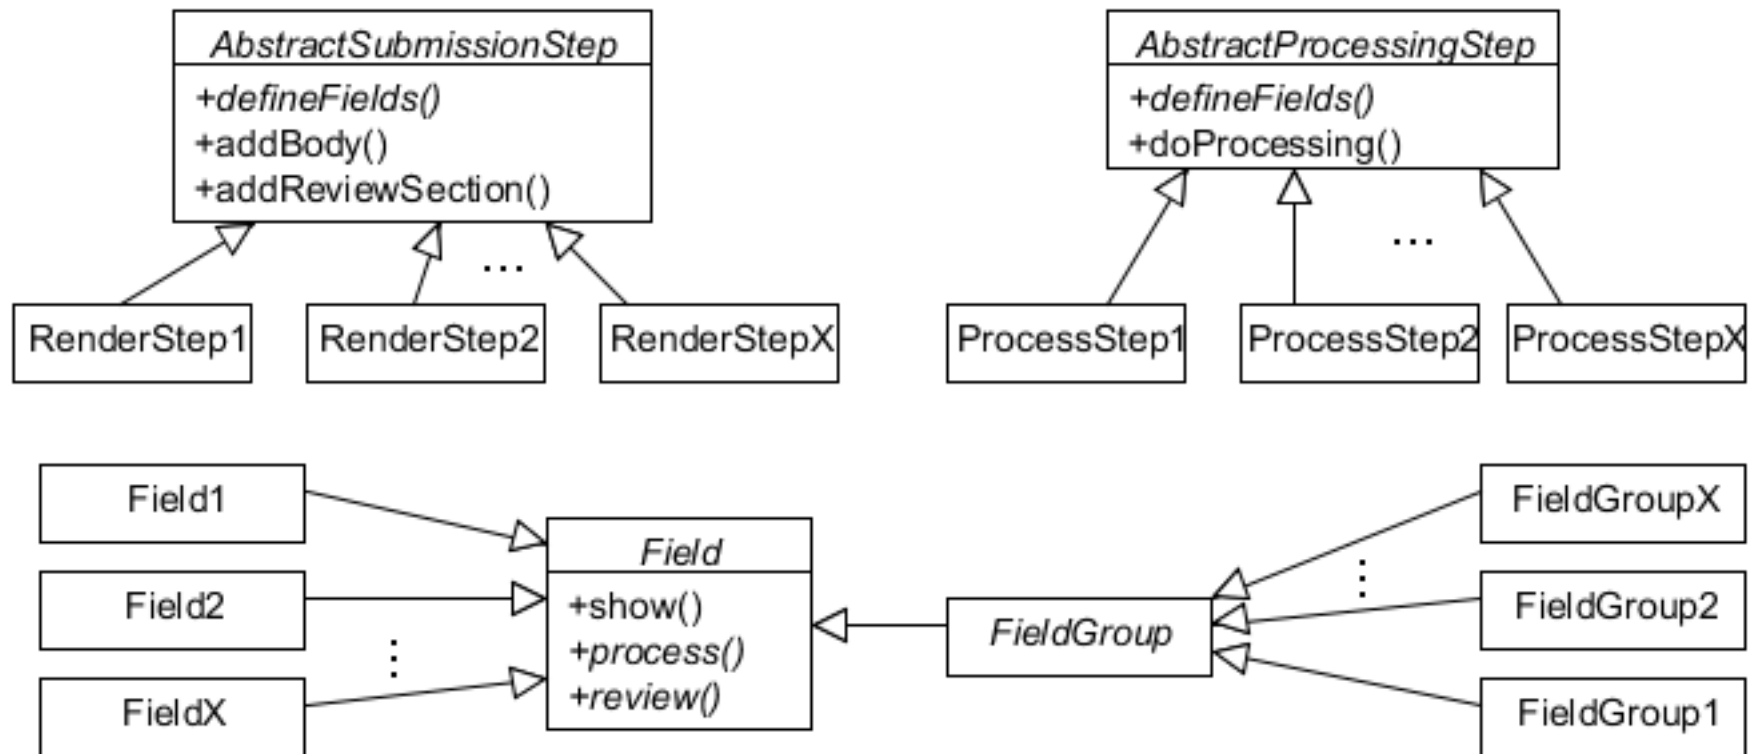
AbstractSubmissionStep
+defineFields()
+addBody()
+addReviewSection()

...

RenderStep1
RenderStep2
RenderStepX

AbstractProcessingStep
+defineFields()
+doProcessing()

...

ProcessStep1
ProcessStep2
ProcessStepX

Field1
Field2
⋮
FieldX

Field
+show()
+process()
+review()

FieldGroup

FieldGroupX
⋮
FieldGroup2
FieldGroup1